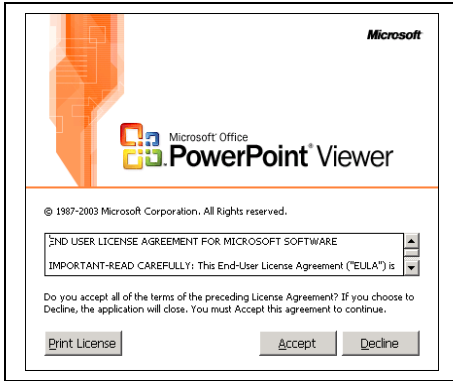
Microsoft

Microsoft® Office
PowerPoint® Viewer

© 1987-2003 Microsoft Corporation. All Rights reserved.

END USER LICENSE AGREEMENT FOR MICROSOFT SOFTWARE

IMPORTANT-READ CAREFULLY: This End-User License Agreement ("EULA") is

Do you accept all of the terms of the preceding License Agreement? If you choose to Decline, the application will close. You must Accept this agreement to continue.

Print License

Accept

Decline